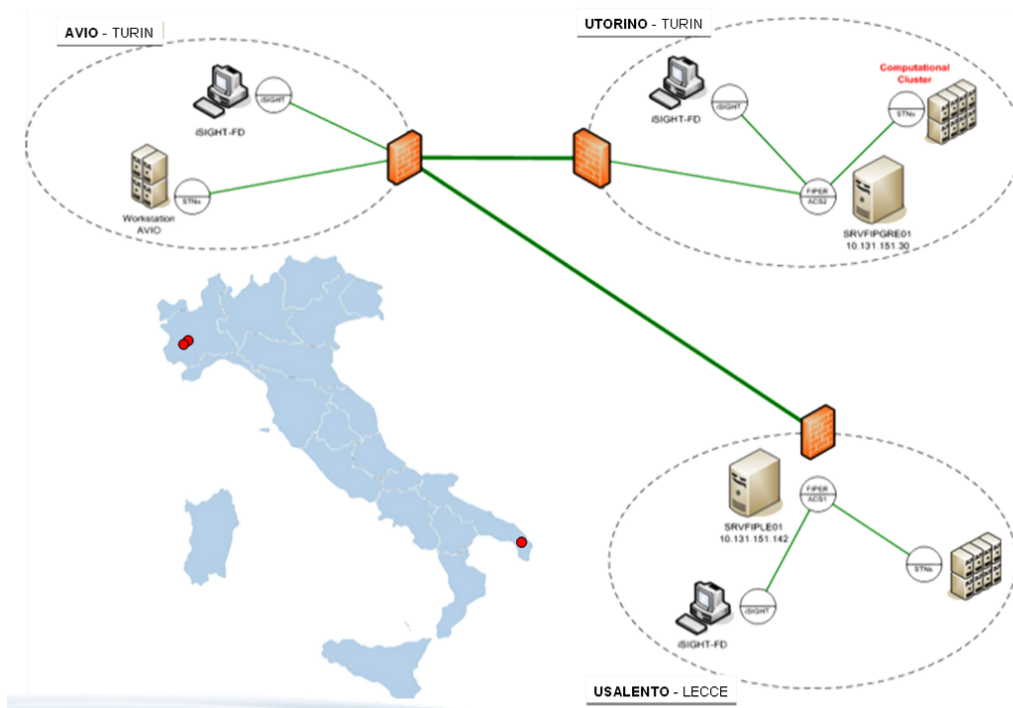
AVIO - TURIN

iSIGHT

iSIGHT-FD

STNs

Workstation AVIO

UTORINO - TURIN

Computational Cluster

iSIGHT

iSIGHT-FD

STNs

FIPER ACS2

SRVFIPGRE01
10.131.151.30

SRVFIPLE01
10.131.151.142

FIPER ACS1

STNs

iSIGHT

iSIGHT-FD

USALENTO - LECCE